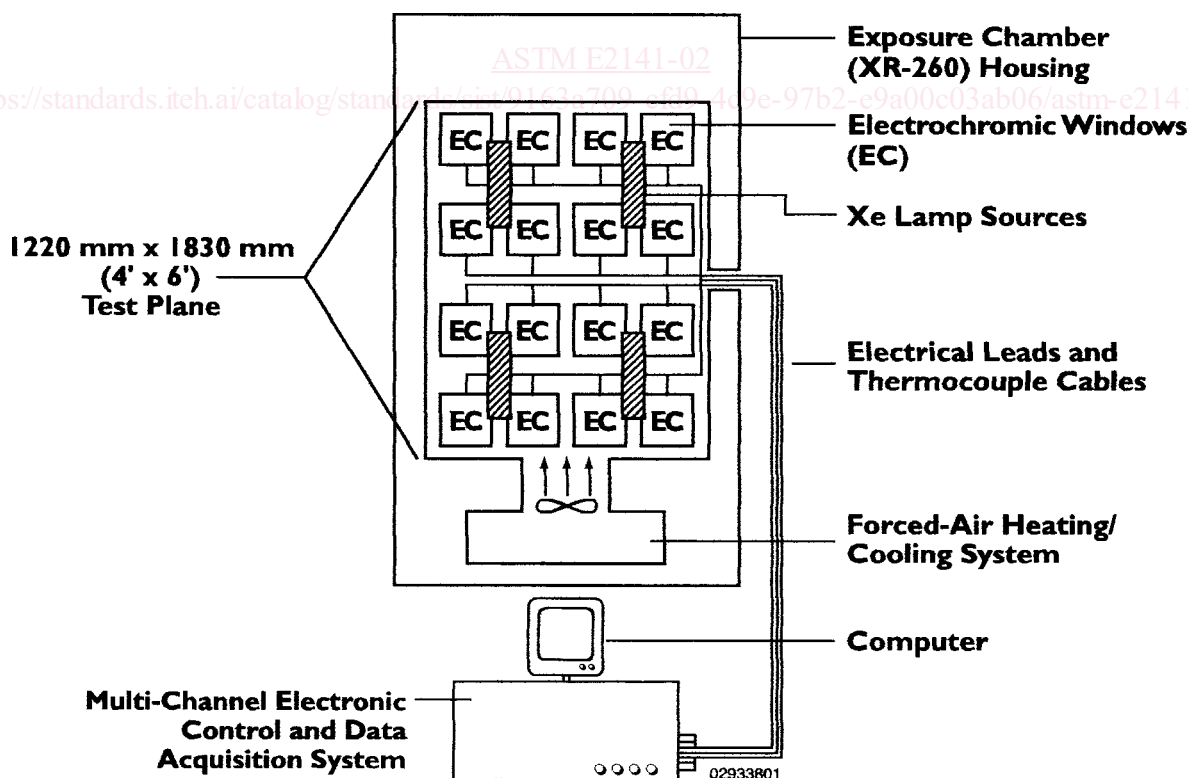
ASTM E2141-02

https://standards.iteh.ai/catalog/standards/sist/9163a709-ef f9-4 9e-97b2-e9a00c03ab06/astm-e2141

Exposure Chamber (XR-260) Housing

Electrochromic Windows (EC)

Xe Lamp Sources

1220 mm x 1830 mm (4' x 6') Test Plane

EC EC EC EC
EC EC EC EC
EC EC EC EC
EC EC EC EC

Electrical Leads and Thermocouple Cables

Forced-Air Heating/ Cooling System

Computer

Multi-Channel Electronic Control and Data Acquisition System

02933801